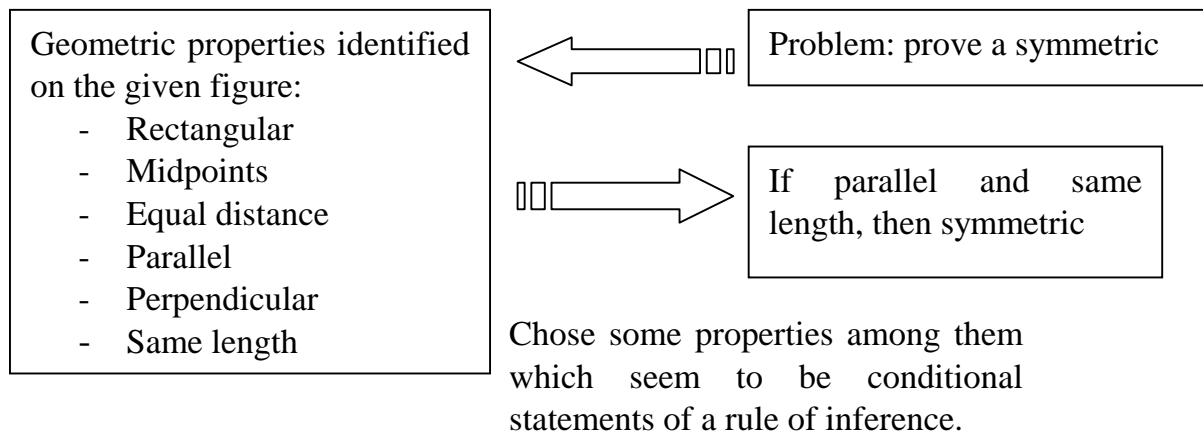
Geometric properties identified on the given figure:
- Rectangular
- Midpoints
- Equal distance
- Parallel
- Perpendicular
- Same length

Problem: prove a symmetric

If parallel and same length, then symmetric

Chose some properties among them which seem to be conditional statements of a rule of inference.